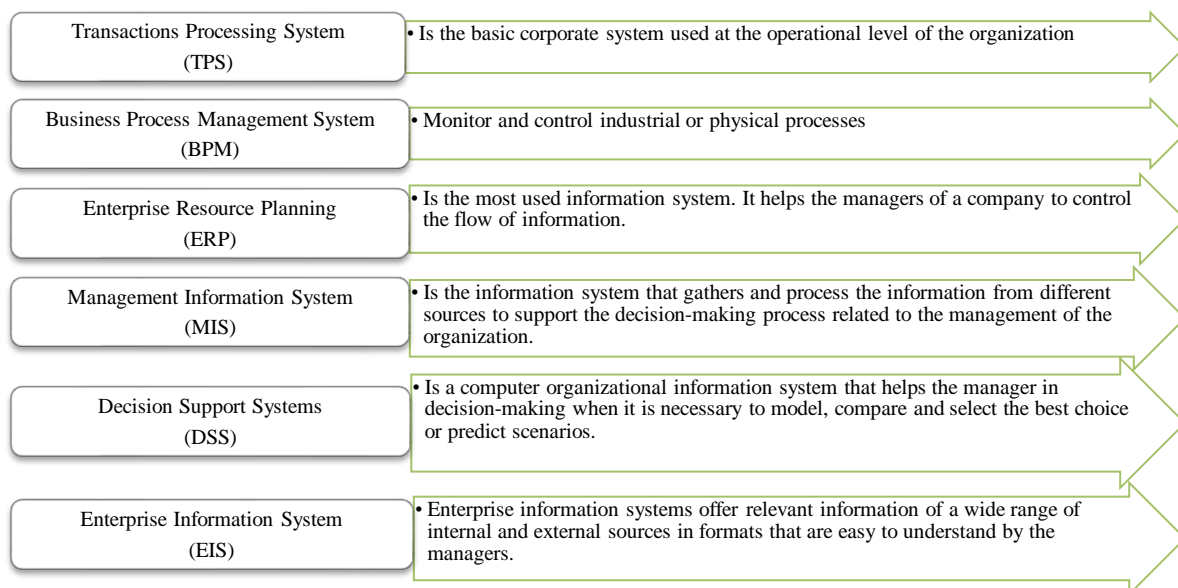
Transactions Processing System
(TPS)

• Is the basic corporate system used at the operational level of the organization

Business Process Management System
(BPM)

• Monitor and control industrial or physical processes

Enterprise Resource Planning
(ERP)

• Is the most used information system. It helps the managers of a company to control the flow of information.

Management Information System
(MIS)

• Is the information system that gathers and process the information from different sources to support the decision-making process related to the management of the organization.

Decision Support Systems
(DSS)

• Is a computer organizational information system that helps the manager in decision-making when it is necessary to model, compare and select the best choice or predict scenarios.

Enterprise Information System
(EIS)

• Enterprise information systems offer relevant information of a wide range of internal and external sources in formats that are easy to understand by the managers.